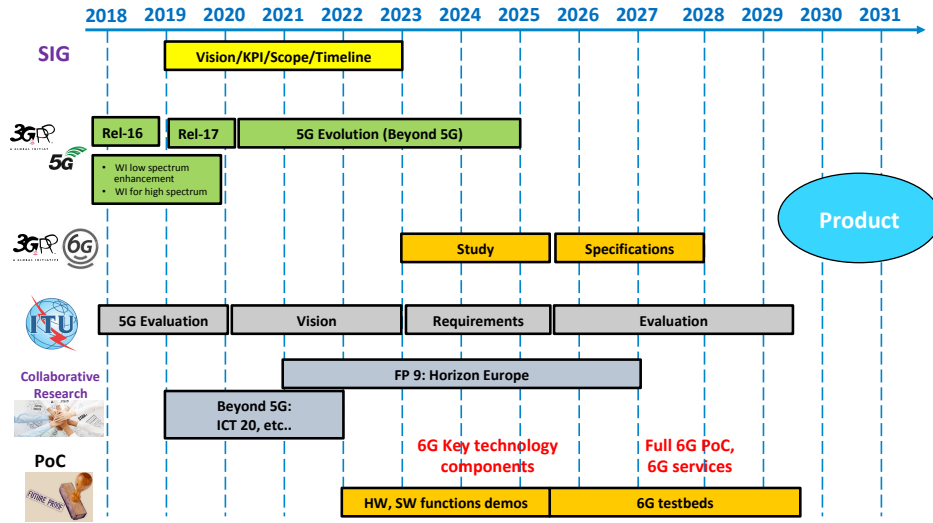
2018 2019 2020 2021 2022 2023 2024 2025 2026 2027 2028 2029 2030 2031

SIG

Vision/KPI/Scope/Timeline

3GPP A GLOBAL INITIATIVE 5G

Rel-16

Rel-17

5G Evolution (Beyond 5G)

- WI low spectrum enhancement
- WI for high spectrum

Product

3GPP A GLOBAL INITIATIVE 6G

Study

Specifications

ITU

5G Evaluation

Vision

Requirements

Evaluation

Collaborative Research

FP 9: Horizon Europe

Beyond 5G: ICT 20, etc..

PoC

6G Key technology components

Full 6G PoC, 6G services

FUTURE PROOF

HW, SW functions demos

6G testbeds